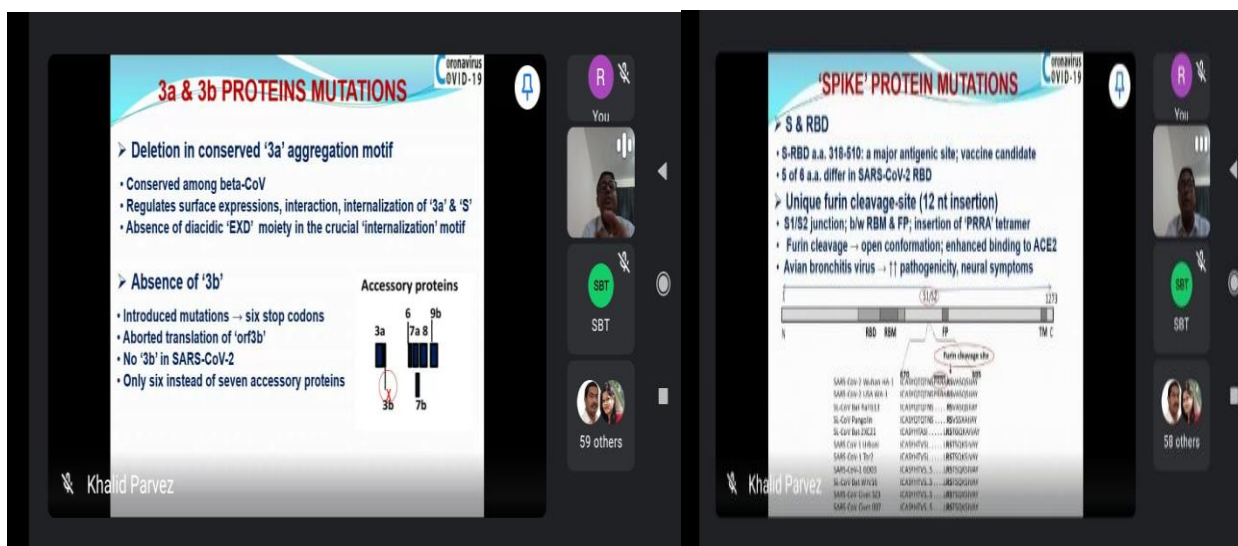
3a & 3b PROTEINS MUTATIONS

Coronavirus COVID-19

➢ Deletion in conserved '3a' aggregation motif

• Conserved among beta-CoV
• Regulates surface expressions, interaction, internalization of '3a' & 'S'
• Absence of diacidic 'EXD' moiety in the crucial 'internalization' motif

➢ Absence of '3b'

• Introduced mutations → six stop codons
• Aborted translation of 'orf3b'
• No '3b' in SARS-CoV-2
• Only six instead of seven accessory proteins

Accessory proteins

3a
3b
6
7a
7b
8
9b

Khalid Parvez

R
You

SBT
SBT

59 others

'SPIKE' PROTEIN MUTATIONS

Coronavirus COVID-19

➢ S & RBD

• S-RBD a.a. 318-510: a major antigenic site; vaccine candidate
• 5 of 6 a.a. differ in SARS-CoV-2 RBD

➢ Unique furin cleavage-site (12 nt insertion)

• S1/S2 junction; b/w RBM & FP; insertion of 'PRRA' tetramer
• Furin cleavage → open conformation; enhanced binding to ACE2
• Avian bronchitis virus → ↑↑ pathogenicity, neural symptoms

1
S1/S2
1273
N
RBD
RBM
FP
TM
C
Furin cleavage site

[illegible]

Khalid Parvez

R
You

SBT
SBT

58 others